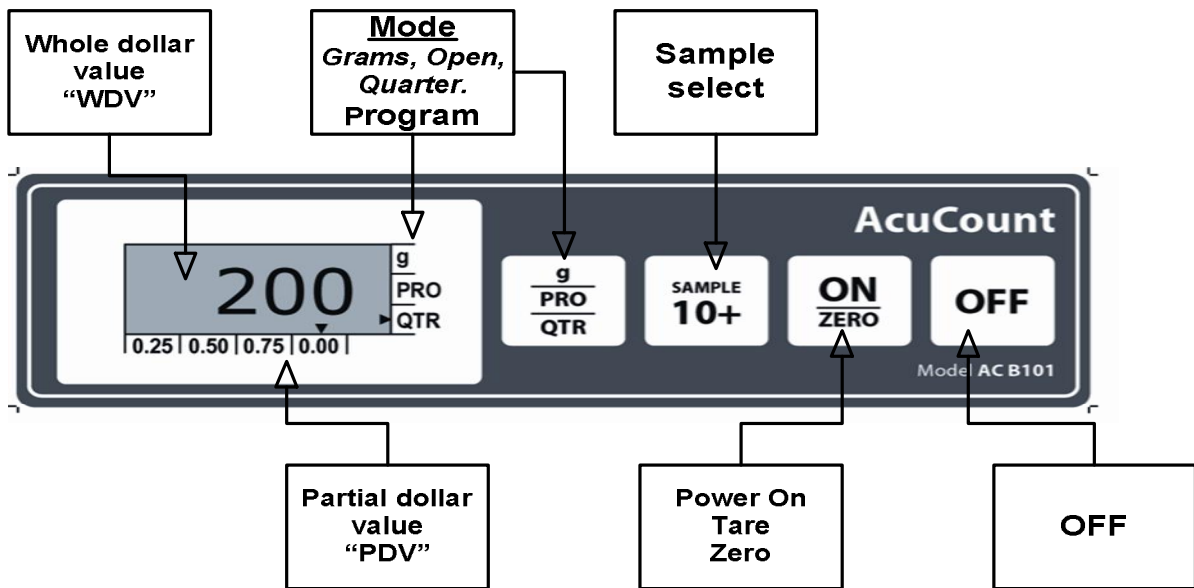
Whole dollar value "WDV"

Mode
Grams, Open, Quarter.
Program

Sample select

AcuCount

200

g
PRO
QTR

0.25 | 0.50 | 0.75 | 0.00

g
PRO
QTR

SAMPLE
10+

ON
ZERO

OFF

Model AC B101

Partial dollar value "PDV"

Power On
Tare
Zero

OFF